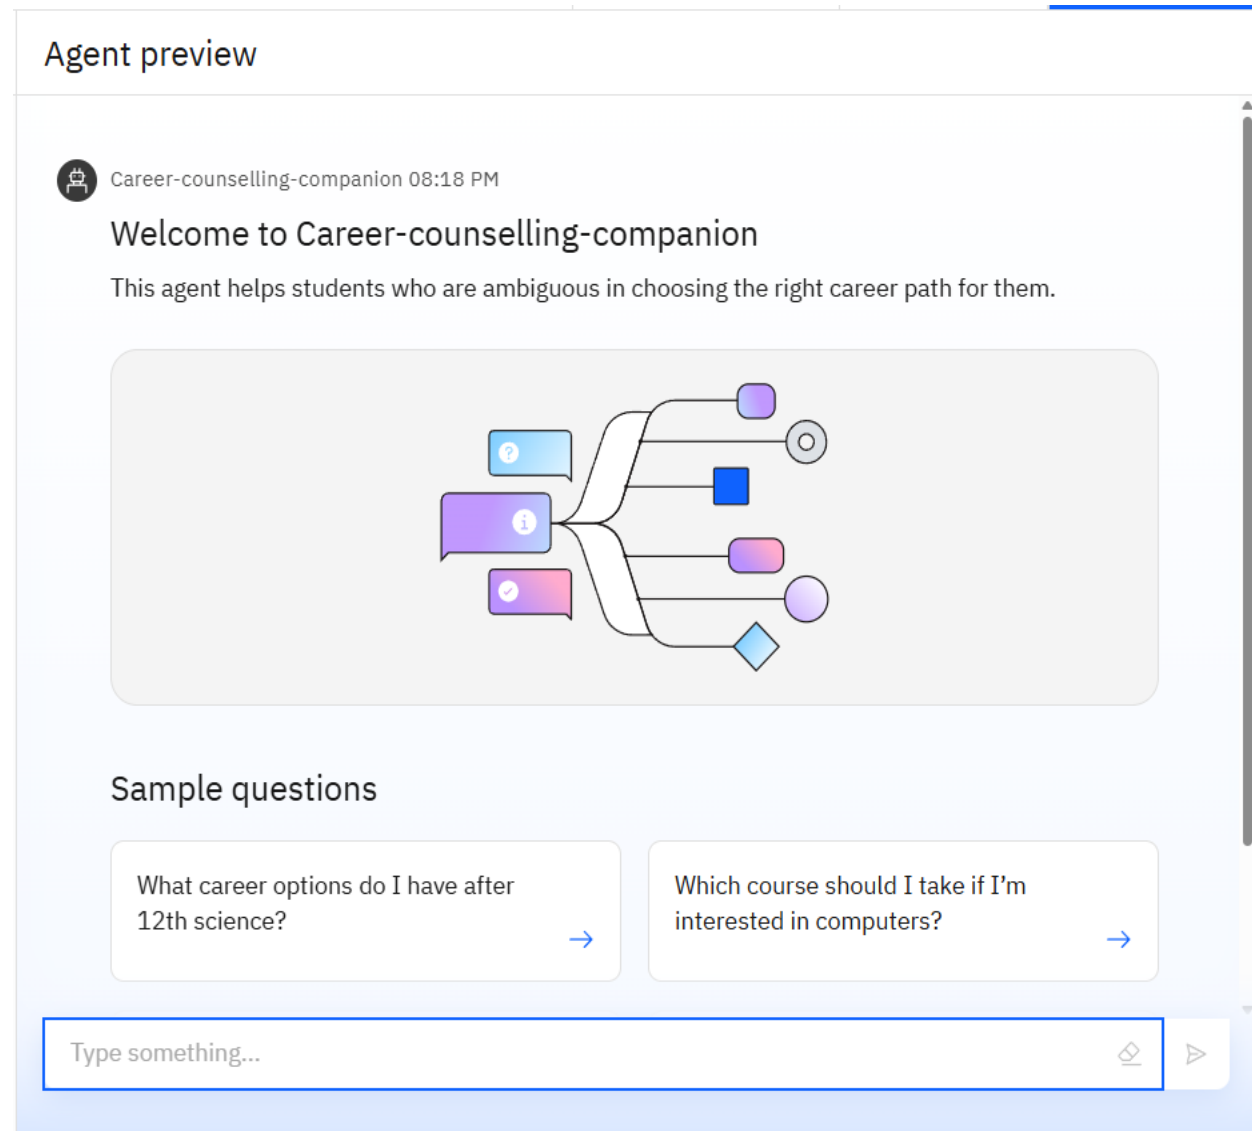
Agent preview

Career-counselling-companion 08:18 PM

Welcome to Career-counselling-companion

This agent helps students who are ambiguous in choosing the right career path for them.

Sample questions

What career options do I have after 12th science?

Which course should I take if I'm interested in computers?

Type something...